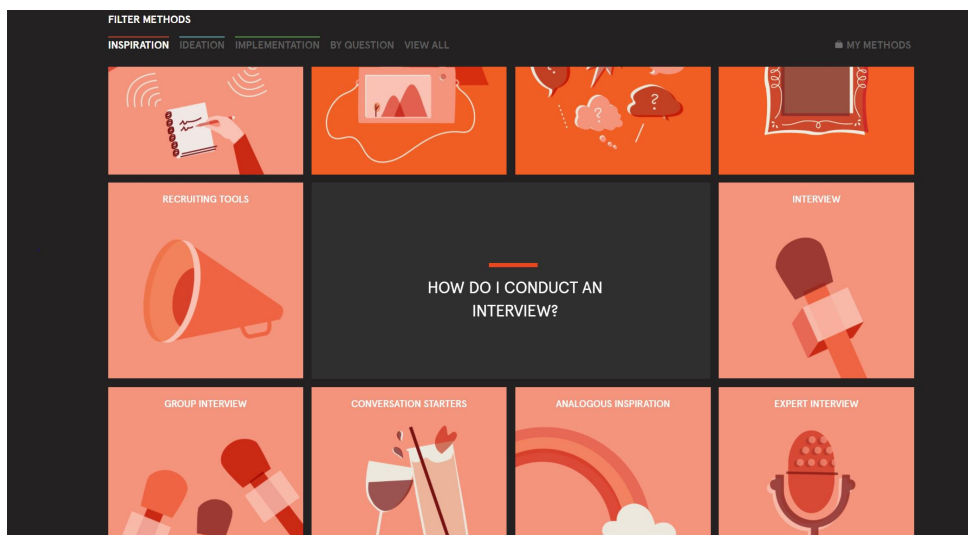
FILTER METHODS

INSPIRATION IDEATION IMPLEMENTATION BY QUESTION VIEW ALL

MY METHODS

RECRUITING TOOLS

HOW DO I CONDUCT AN INTERVIEW?

INTERVIEW

GROUP INTERVIEW

CONVERSATION STARTERS

ANALOGOUS INSPIRATION

EXPERT INTERVIEW